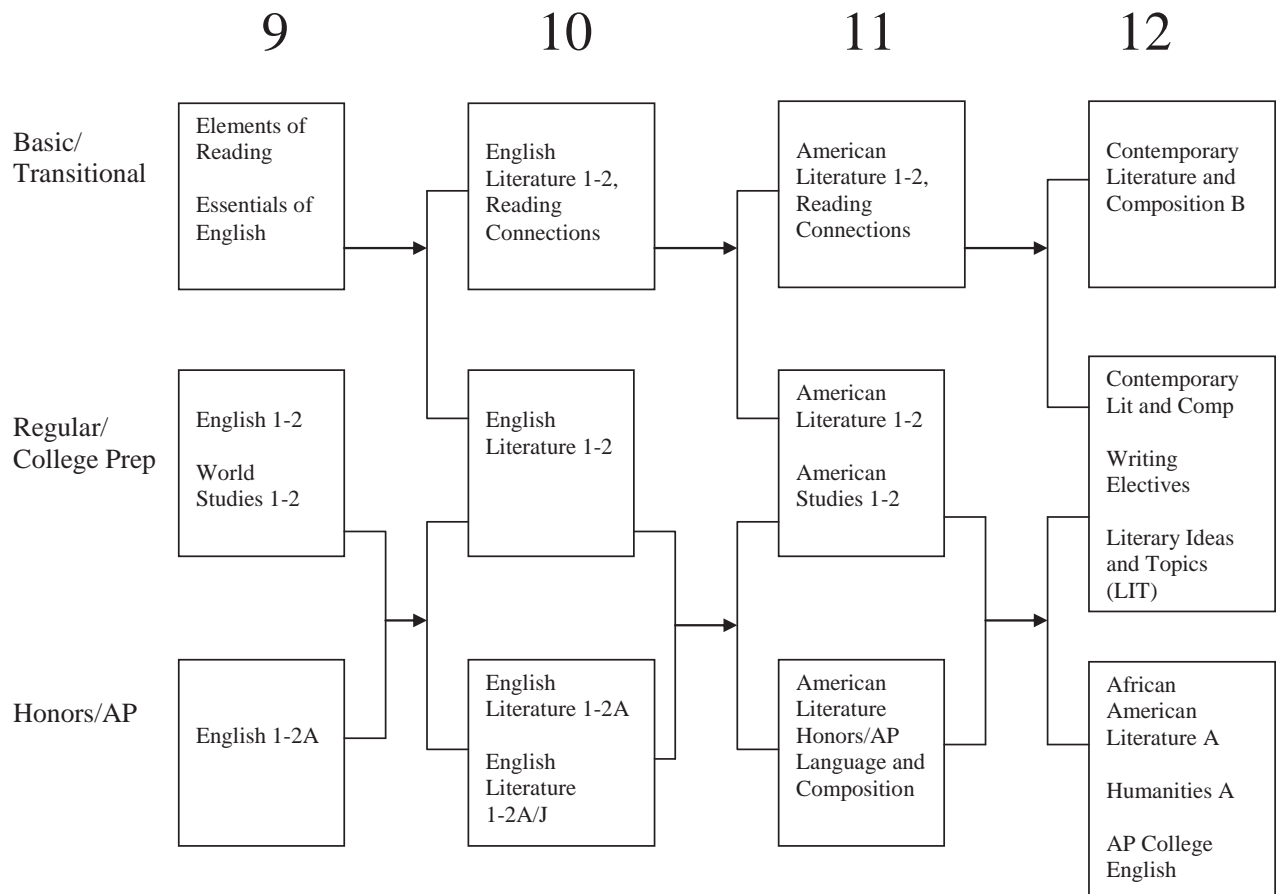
9 10 11 12

Basic/ Transitional

Elements of Reading

Essentials of English

English Literature 1-2, Reading Connections

American Literature 1-2, Reading Connections

Contemporary Literature and Composition B

Regular/ College Prep

English 1-2

World Studies 1-2

English Literature 1-2

American Literature 1-2

American Studies 1-2

Contemporary Lit and Comp

Writing Electives

Literary Ideas and Topics (LIT)

Honors/AP

English 1-2A

English Literature 1-2A

English Literature 1-2A/J

American Literature Honors/AP Language and Composition

African American Literature A

Humanities A

AP College English